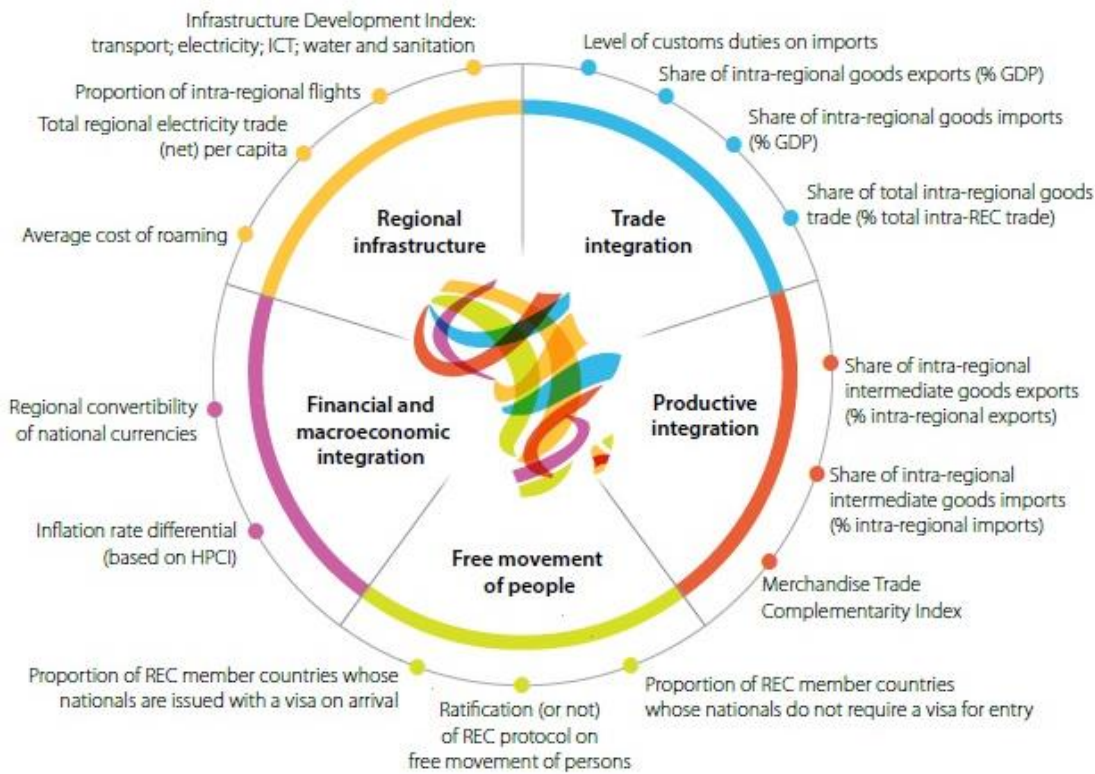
Infrastructure Development Index: transport; electricity; ICT; water and sanitation

Proportion of intra-regional flights

Total regional electricity trade (net) per capita

Average cost of roaming

Level of customs duties on imports

Share of intra-regional goods exports (% GDP)

Share of intra-regional goods imports (% GDP)

Share of total intra-regional goods trade (% total intra-REC trade)

Regional infrastructure

Trade integration

Regional convertibility of national currencies

Financial and macroeconomic integration

Productive integration

Share of intra-regional intermediate goods exports (% intra-regional exports)

Share of intra-regional intermediate goods imports (% intra-regional imports)

Inflation rate differential (based on HPCI)

Free movement of people

Merchandise Trade Complementarity Index

Proportion of REC member countries whose nationals are issued with a visa on arrival

Ratification (or not) of REC protocol on free movement of persons

Proportion of REC member countries whose nationals do not require a visa for entry